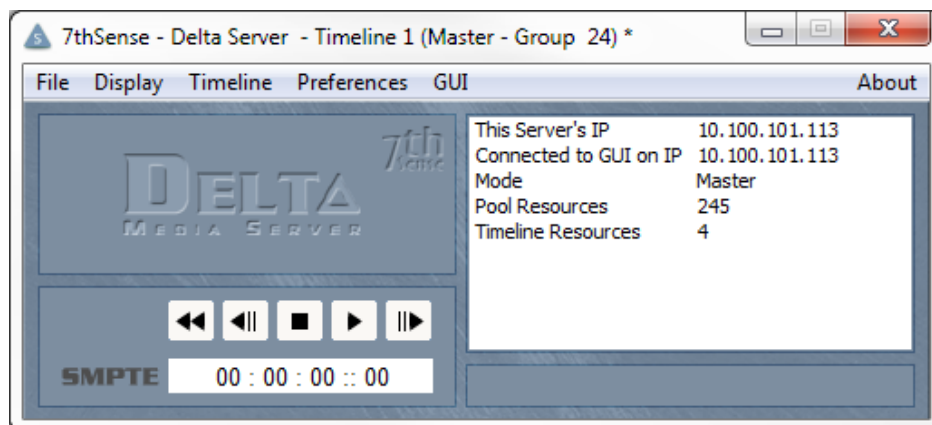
7thSense - Delta Server - Timeline 1 (Master - Group 24) *

File Display Timeline Preferences GUI About

DELTA
MEDIA SERVER
7th Sense

| This Server's IP | 10.100.101.113 |
|---|---|
| Connected to GUI on IP | 10.100.101.113 |
| Mode | Master |
| Pool Resources | 245 |
| Timeline Resources | 4 |

SMPTE 00 : 00 : 00 :: 00